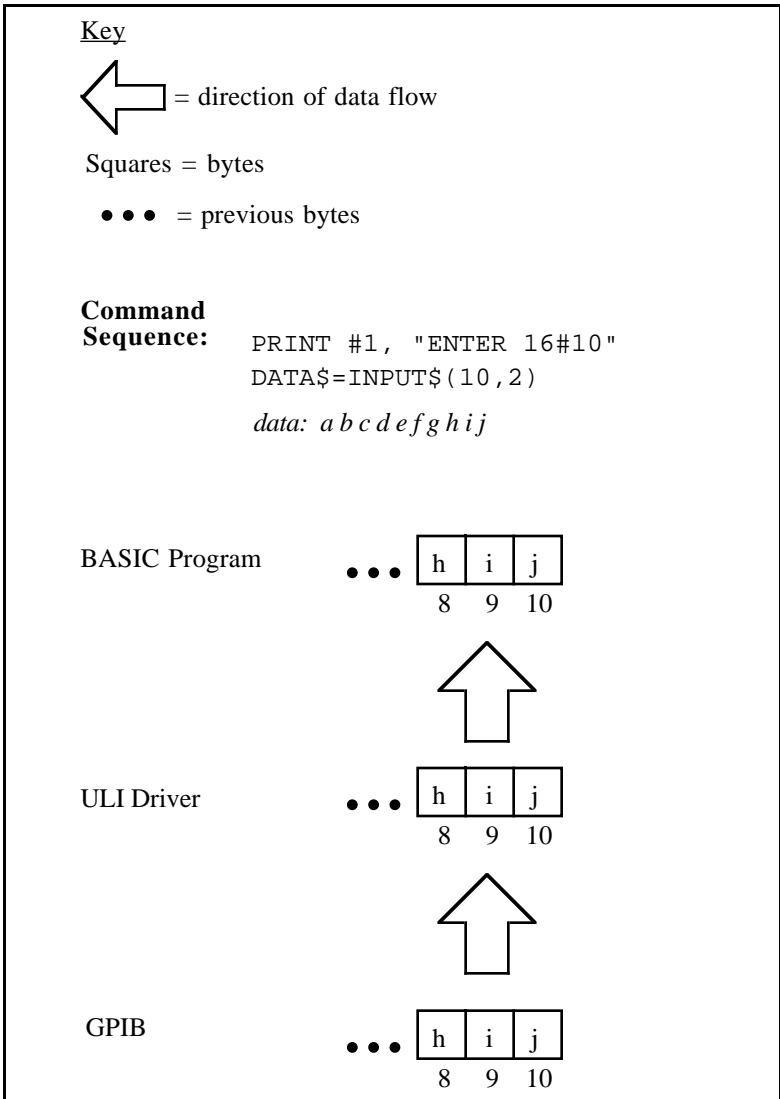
Key

= direction of data flow

Squares = bytes

• • • = previous bytes

**Command Sequence:** PRINT #1, "ENTER 16#10"
DATA$=INPUT$(10,2)
*data: a b c d e f g h i j*

BASIC Program • • • h i j
8 9 10

ULI Driver • • • h i j
8 9 10

GPIB • • • h i j
8 9 10